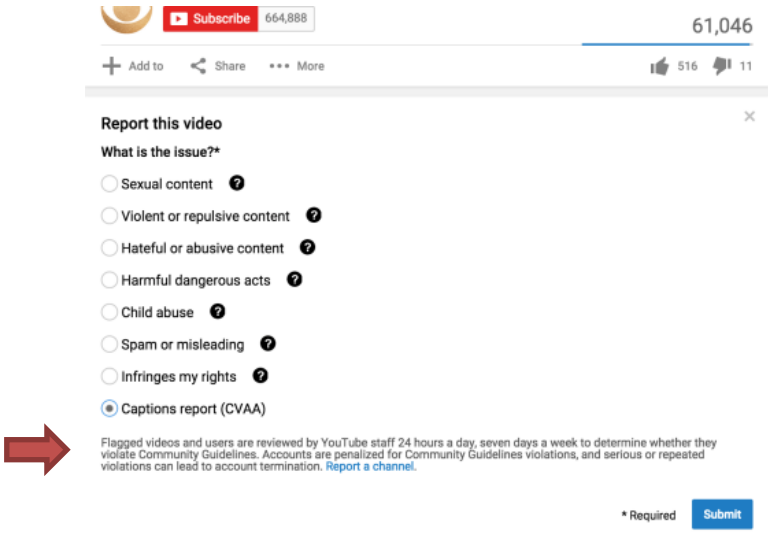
Subscribe 664,888

61,046

Add to Share More

516 11

Report this video

What is the issue?*

Sexual content

Violent or repulsive content

Hateful or abusive content

Harmful dangerous acts

Child abuse

Spam or misleading

Infringes my rights

Captions report (CVAA)

Flagged videos and users are reviewed by YouTube staff 24 hours a day, seven days a week to determine whether they violate Community Guidelines. Accounts are penalized for Community Guidelines violations, and serious or repeated violations can lead to account termination. Report a channel.

* Required

Submit